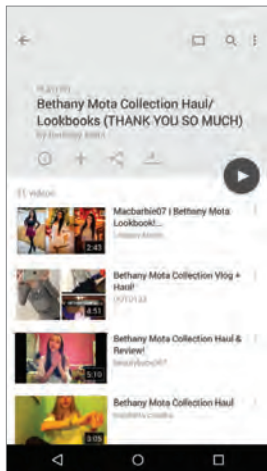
PLAYLIST

Bethany Mota Collection Haul/ Lookbooks (THANK YOU SO MUCH)

by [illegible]

11 videos

2:43
Macbarbie07 | Bethany Mota Lookbook!
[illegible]

4:53
Bethany Mota Collection Vlog + Haul!
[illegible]

5:10
Bethany Mota Collection Haul & Review!
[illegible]

3:05
Bethany Mota Collection Haul
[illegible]